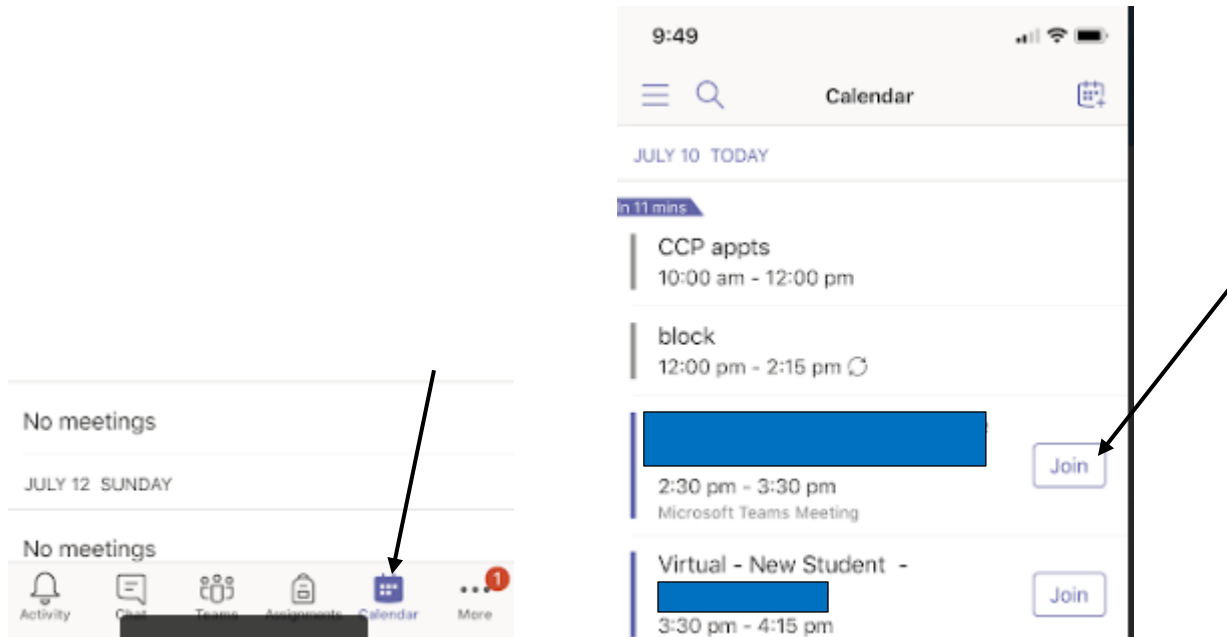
No meetings

JULY 12 SUNDAY

No meetings

Activity Chat Teams Assignments Calendar More 1

9:49

Calendar

JULY 10 TODAY

In 11 mins

CCP appts
10:00 am - 12:00 pm

block
12:00 pm - 2:15 pm

2:30 pm - 3:30 pm
Microsoft Teams Meeting

Join

Virtual - New Student -

3:30 pm - 4:15 pm

Join